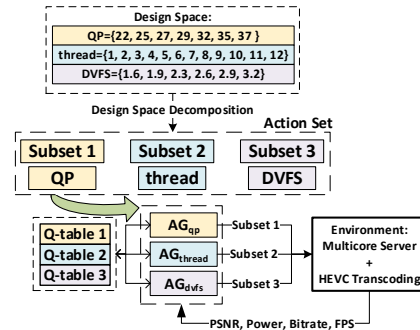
Design Space:
QP={22, 25, 27, 29, 32, 35, 37 }
thread={1, 2, 3, 4, 5, 6, 7, 8, 9, 10, 11, 12}
DVFS={1.6, 1.9, 2.3, 2.6, 2.9, 3.2}

Design Space Decomposition

Action Set

Subset 1
QP

Subset 2
thread

Subset 3
DVFS

Q-table 1
Q-table 2
Q-table 3

$AG_{qp}$
$AG_{thread}$
$AG_{dvfs}$

Subset 1
Subset 2
Subset 3

Environment:
Multicore Server
+
HEVC Transcoding

PSNR, Power, Bitrate, FPS